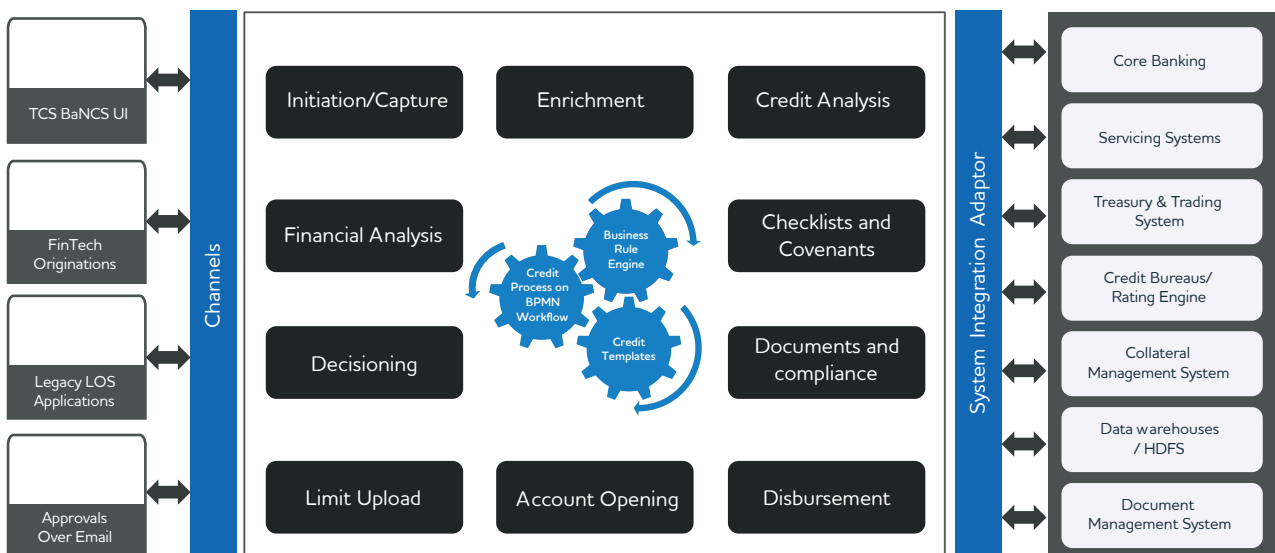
TCS BaNCS UI

FinTech Originations

Legacy LOS Applications

Approvals Over Email

Channels

Initiation/Capture

Enrichment

Credit Analysis

Financial Analysis

Business Rule Engine

Checklists and Covenants

Credit Process on BPMN Workflow

Credit Templates

Decisioning

Documents and compliance

Limit Upload

Account Opening

Disbursement

System Integration Adaptor

Core Banking

Servicing Systems

Treasury & Trading System

Credit Bureaus/ Rating Engine

Collateral Management System

Data warehouses / HDFS

Document Management System